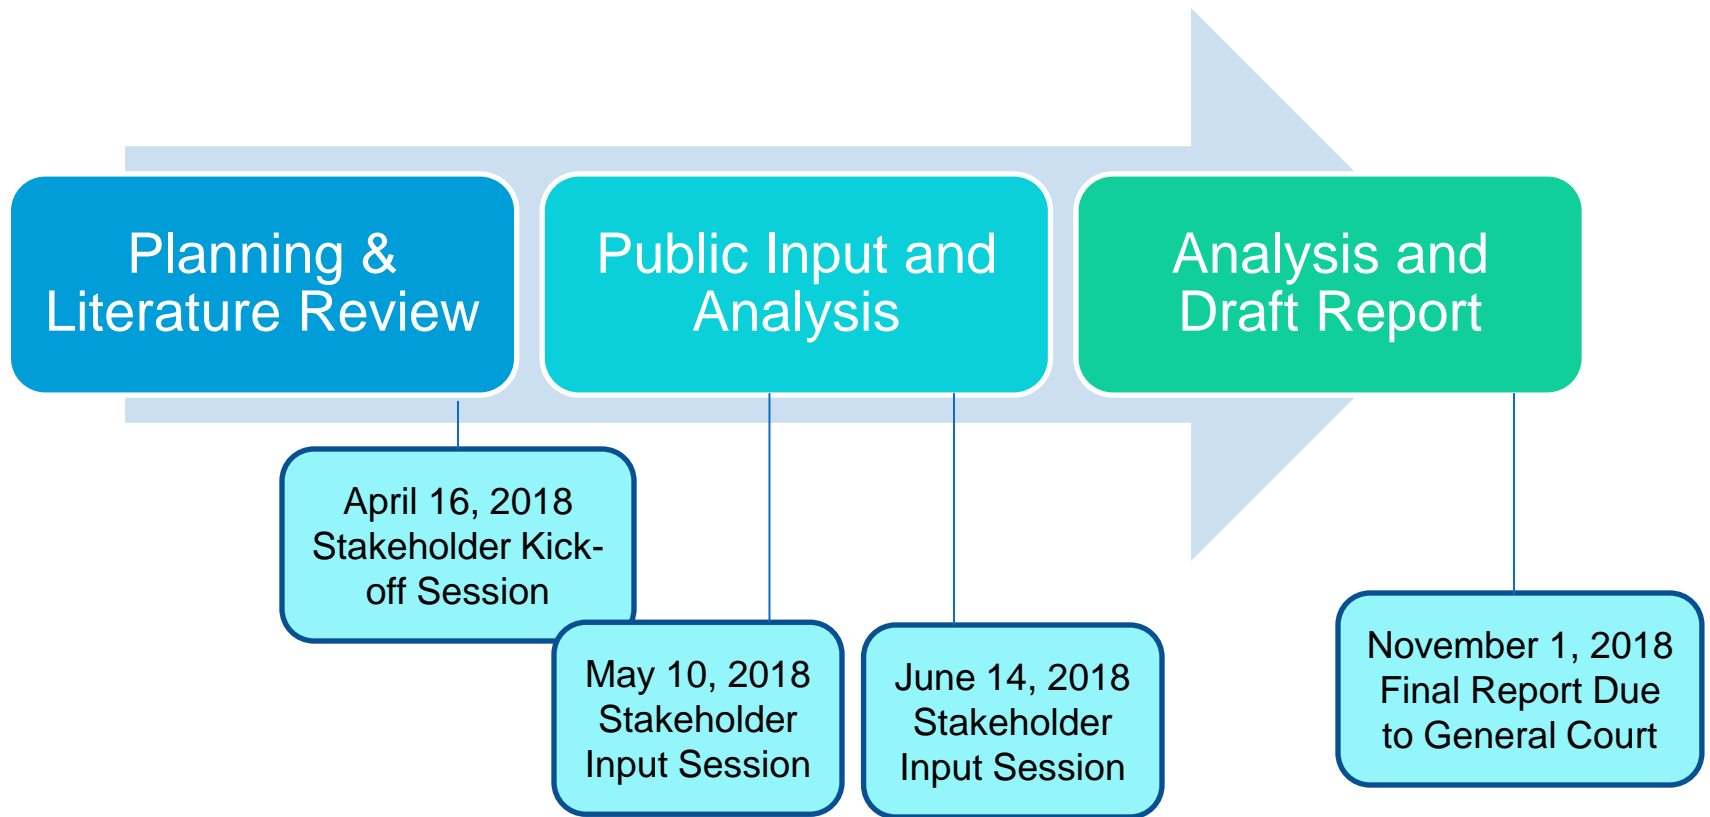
Planning & Literature Review

Public Input and Analysis

Analysis and Draft Report

April 16, 2018 Stakeholder Kick-off Session

May 10, 2018 Stakeholder Input Session

June 14, 2018 Stakeholder Input Session

November 1, 2018 Final Report Due to General Court